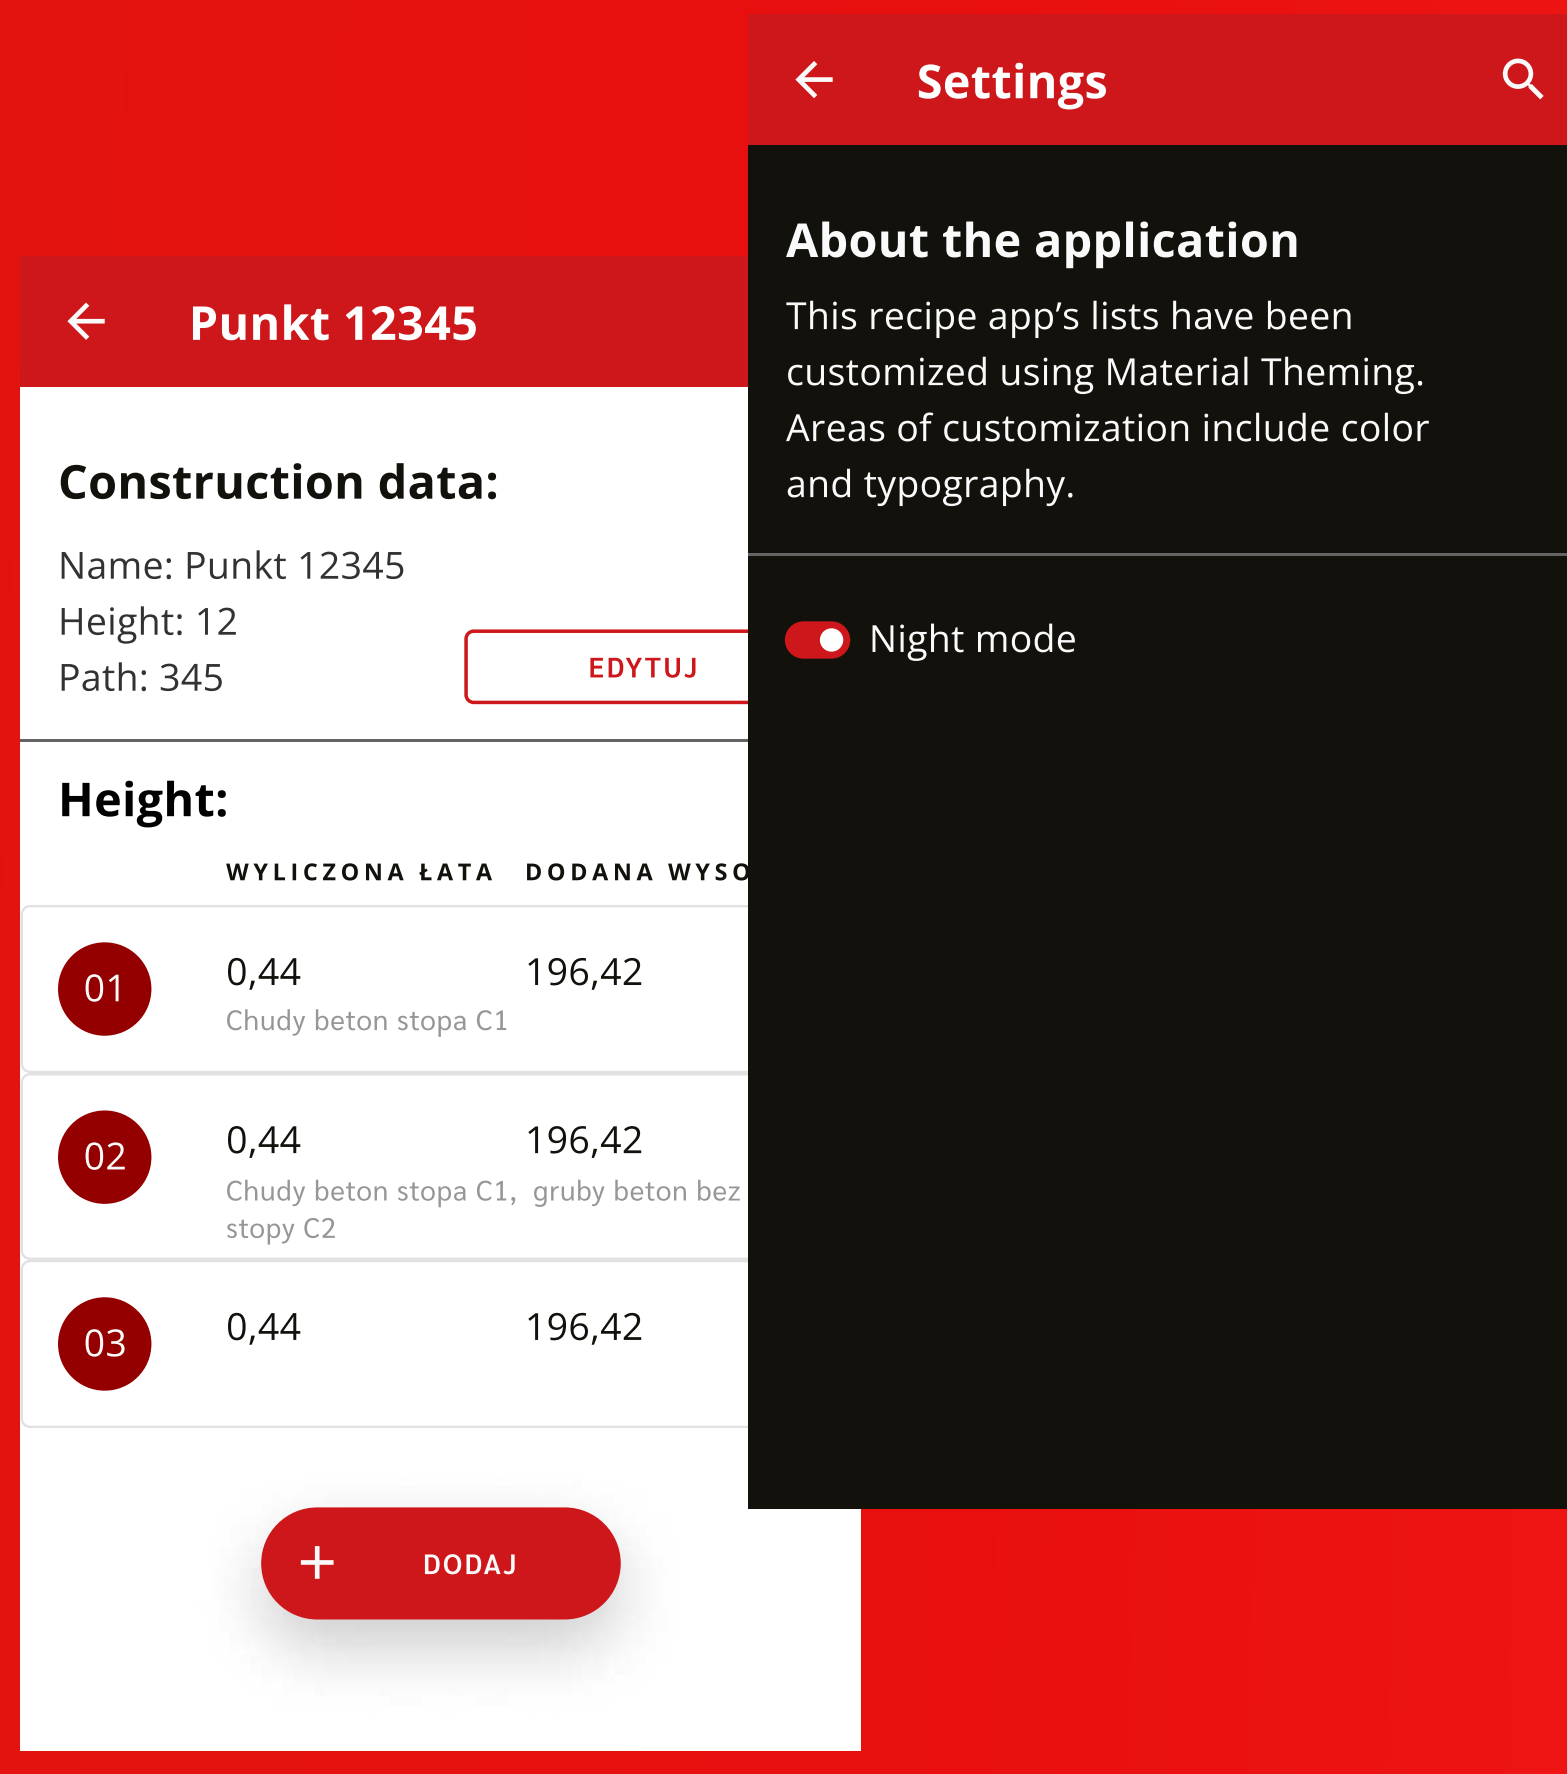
Punkt 12345

Construction data:

Name: Punkt 12345
Height: 12
Path: 345

EDYTUJ

Height:

WYLICZONA ŁATA DODANA WYSO

01 0,44 196,42
Chudy beton stopa C1

02 0,44 196,42
Chudy beton stopa C1, gruby beton bez stopy C2

03 0,44 196,42

+ DODAJ

Settings

About the application

This recipe app's lists have been customized using Material Theming. Areas of customization include color and typography.

Night mode